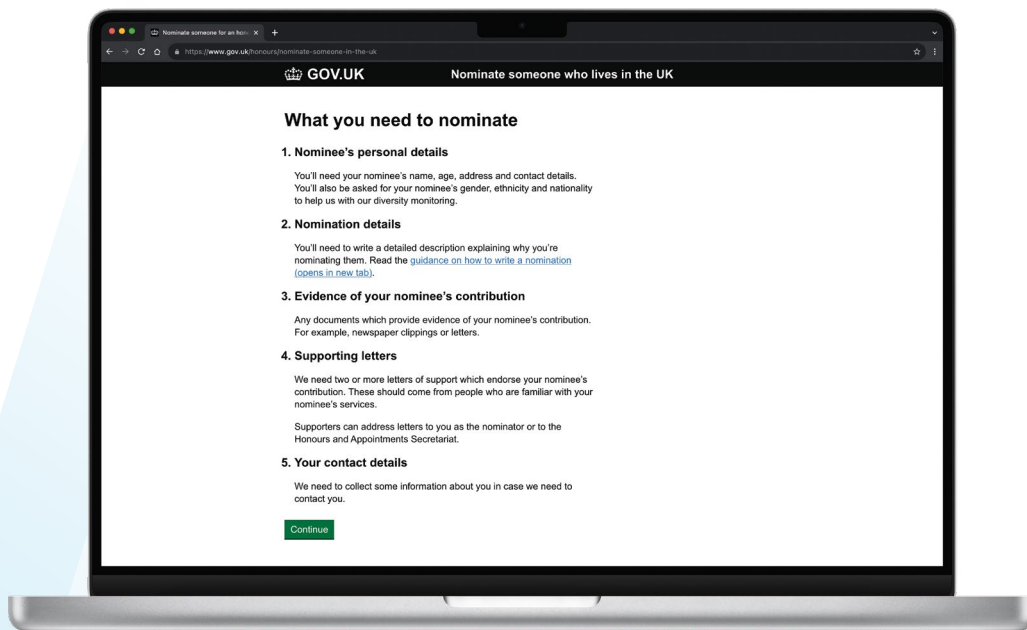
Nominate someone for an hono ×

https://www.gov.uk/honours/nominate-someone-in-the-uk

GOV.UK

Nominate someone who lives in the UK

What you need to nominate

1. Nominee's personal details

You'll need your nominee's name, age, address and contact details. You'll also be asked for your nominee's gender, ethnicity and nationality to help us with our diversity monitoring.

2. Nomination details

You'll need to write a detailed description explaining why you're nominating them. Read the guidance on how to write a nomination (opens in new tab).

3. Evidence of your nominee's contribution

Any documents which provide evidence of your nominee's contribution. For example, newspaper clippings or letters.

4. Supporting letters

We need two or more letters of support which endorse your nominee's contribution. These should come from people who are familiar with your nominee's services.

Supporters can address letters to you as the nominator or to the Honours and Appointments Secretariat.

5. Your contact details

We need to collect some information about you in case we need to contact you.

Continue